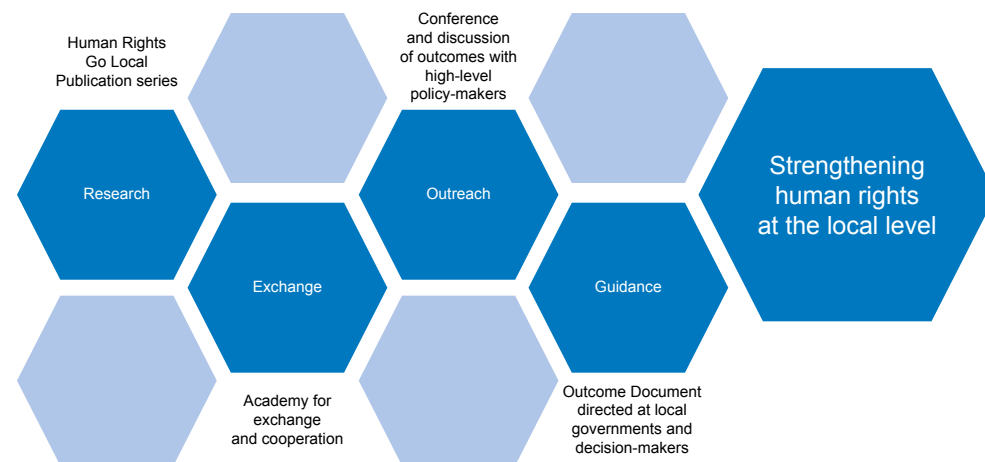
Human Rights Go Local Publication series

Conference and discussion of outcomes with high-level policy-makers

Research

Outreach

Strengthening human rights at the local level

Exchange

Guidance

Academy for exchange and cooperation

Outcome Document directed at local governments and decision-makers